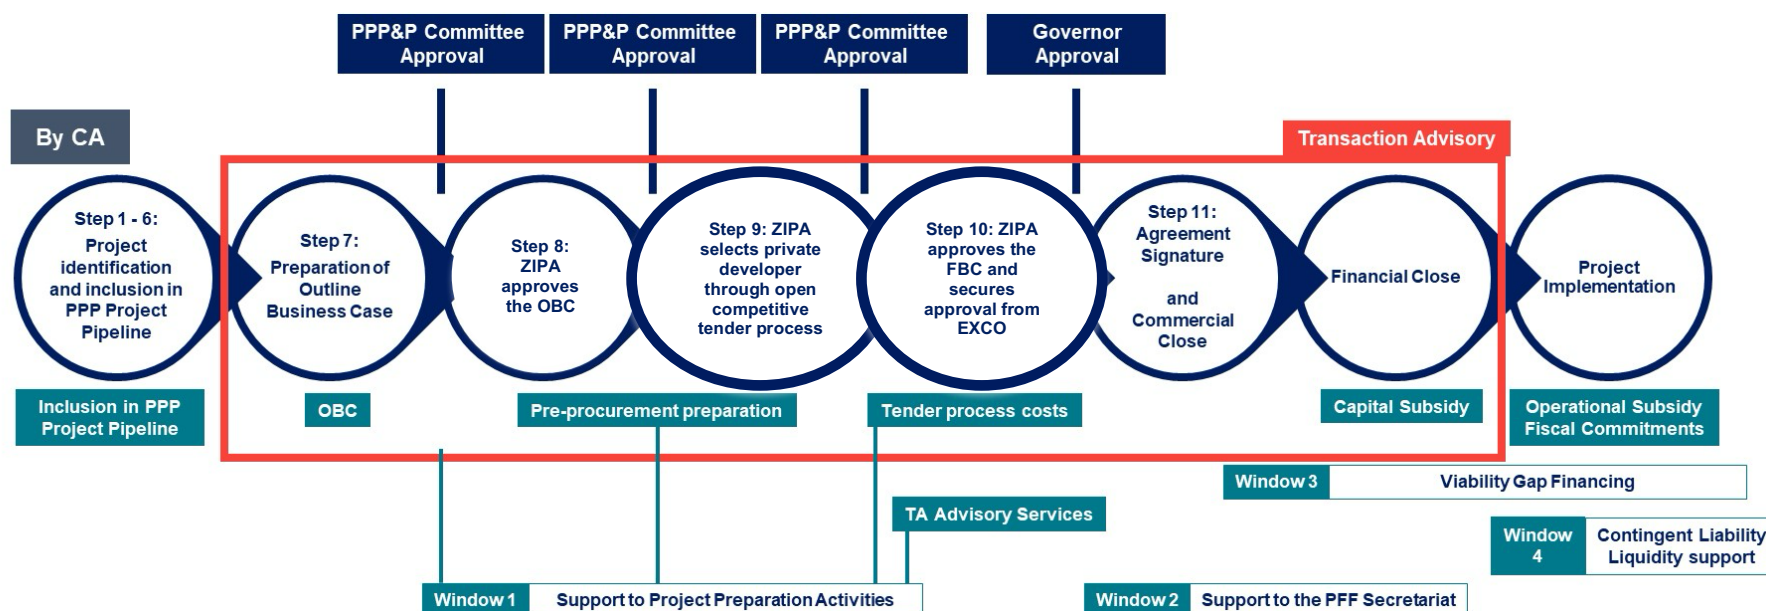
PPP&P Committee Approval

PPP&P Committee Approval

PPP&P Committee Approval

Governor Approval

By CA

Transaction Advisory

Step 1 - 6: Project identification and inclusion in PPP Project Pipeline

Step 7: Preparation of Outline Business Case

Step 8: ZIPA approves the OBC

Step 9: ZIPA selects private developer through open competitive tender process

Step 10: ZIPA approves the FBC and secures approval from EXCO

Step 11: Agreement Signature and Commercial Close

Financial Close

Project Implementation

Inclusion in PPP Project Pipeline

OBC

Pre-procurement preparation

Tender process costs

Capital Subsidy

Operational Subsidy Fiscal Commitments

Window 3 Viability Gap Financing

TA Advisory Services

Window 4 Contingent Liability Liquidity support

Window 1 Support to Project Preparation Activities

Window 2 Support to the PFF Secretariat